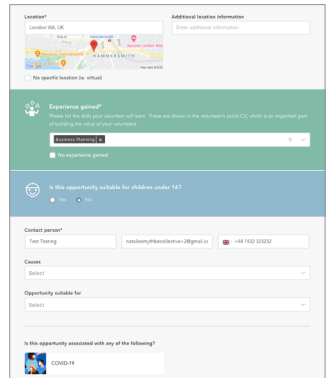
Location*

London W6, UK

Hammersmith

Google

Map data ©2020

No specific location (ie. virtual)

Additional location information

Enter additional information

Experience gained*

Please list the skills your volunteer will learn. These are shown in the volunteer's social CV, which is an important part of building the value of your volunteers.

Business Planning ×

No experience gained

Is this opportunity suitable for children under 16?

Yes No

Contact person*

Test Testing

natalieamyth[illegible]collective+2@gmail.co

+44 7432 323232

Causes

Select

Opportunity suitable for

Select

Is this opportunity associated with any of the following?

COVID-19